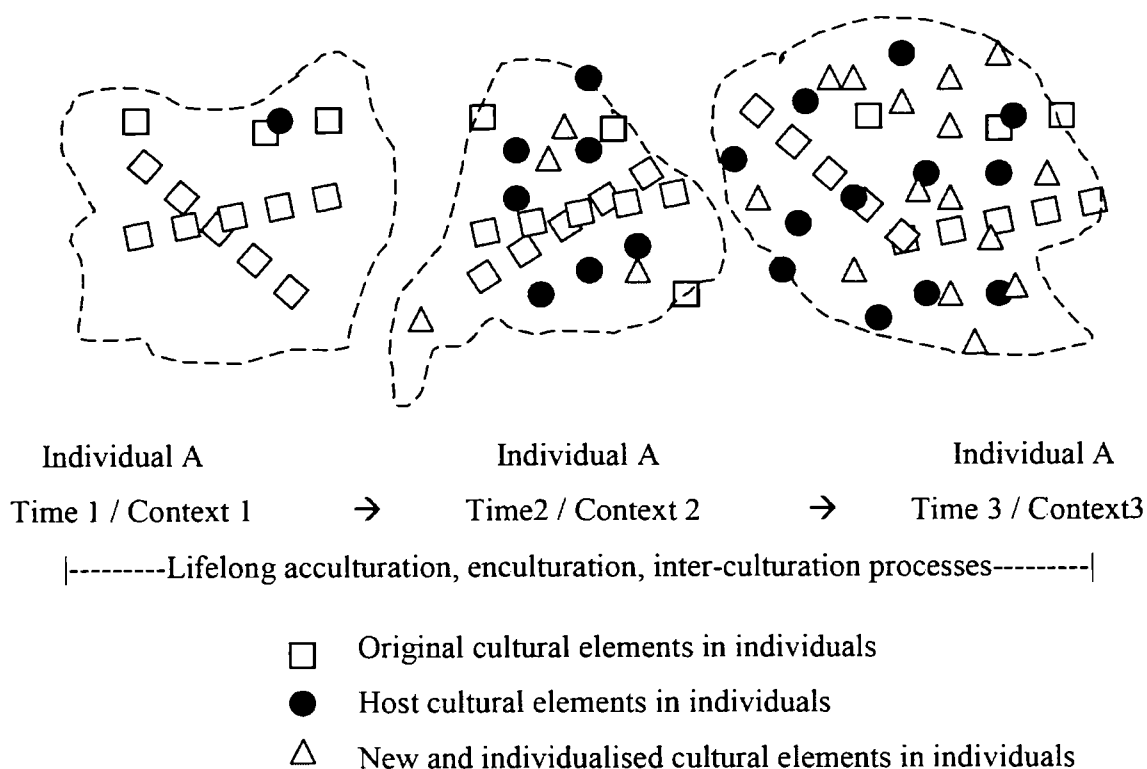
Individual A

Time 1 / Context 1

→

Individual A

Time2 / Context 2

→

Individual A

Time 3 / Context3

|---------Lifelong acculturation, enculturation, inter-culturation processes---------|

□ Original cultural elements in individuals

● Host cultural elements in individuals

△ New and individualised cultural elements in individuals